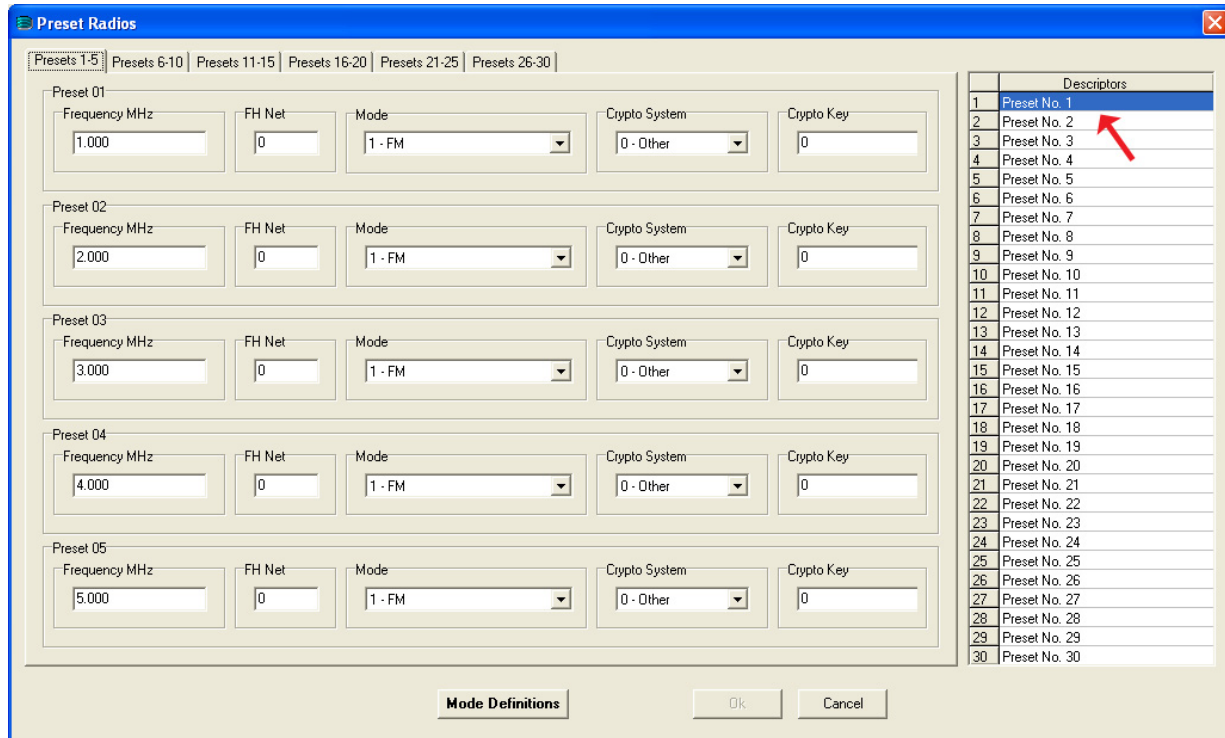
Preset Radios

Presets 1-5 | Presets 6-10 | Presets 11-15 | Presets 16-20 | Presets 21-25 | Presets 26-30

Preset 01
Frequency MHz 1.000
FH Net 0
Mode 1 - FM
Crypto System 0 - Other
Crypto Key 0

Preset 02
Frequency MHz 2.000
FH Net 0
Mode 1 - FM
Crypto System 0 - Other
Crypto Key 0

Preset 03
Frequency MHz 3.000
FH Net 0
Mode 1 - FM
Crypto System 0 - Other
Crypto Key 0

Preset 04
Frequency MHz 4.000
FH Net 0
Mode 1 - FM
Crypto System 0 - Other
Crypto Key 0

Preset 05
Frequency MHz 5.000
FH Net 0
Mode 1 - FM
Crypto System 0 - Other
Crypto Key 0

| | Descriptors |
|---|---|
| 1 | Preset No. 1 |
| 2 | Preset No. 2 |
| 3 | Preset No. 3 |
| 4 | Preset No. 4 |
| 5 | Preset No. 5 |
| 6 | Preset No. 6 |
| 7 | Preset No. 7 |
| 8 | Preset No. 8 |
| 9 | Preset No. 9 |
| 10 | Preset No. 10 |
| 11 | Preset No. 11 |
| 12 | Preset No. 12 |
| 13 | Preset No. 13 |
| 14 | Preset No. 14 |
| 15 | Preset No. 15 |
| 16 | Preset No. 16 |
| 17 | Preset No. 17 |
| 18 | Preset No. 18 |
| 19 | Preset No. 19 |
| 20 | Preset No. 20 |
| 21 | Preset No. 21 |
| 22 | Preset No. 22 |
| 23 | Preset No. 23 |
| 24 | Preset No. 24 |
| 25 | Preset No. 25 |
| 26 | Preset No. 26 |
| 27 | Preset No. 27 |
| 28 | Preset No. 28 |
| 29 | Preset No. 29 |
| 30 | Preset No. 30 |

Mode Definitions
Ok
Cancel